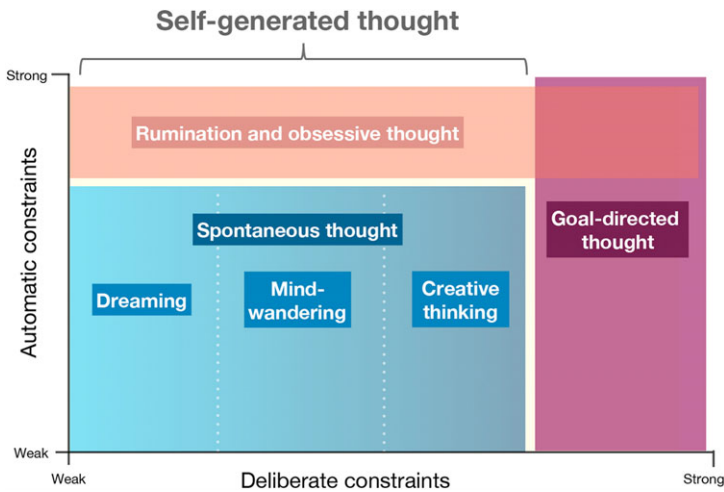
Self-generated thought

Strong

Rumination and obsessive thought

Automatic constraints

Spontaneous thought

Goal-directed thought

Dreaming

Mind-wandering

Creative thinking

Weak

Weak

Deliberate constraints

Strong